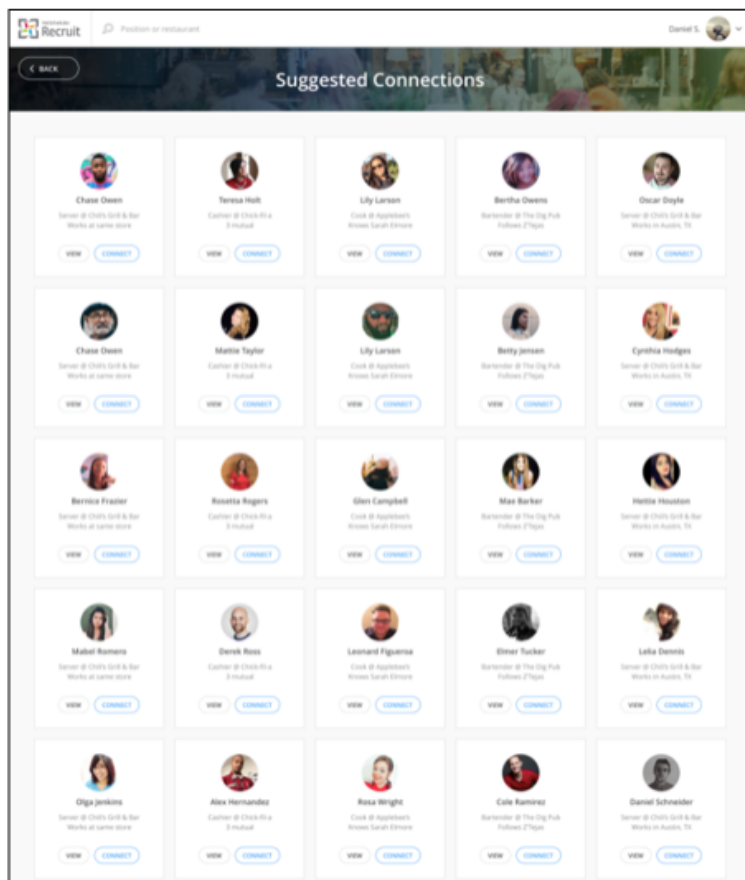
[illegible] Recruit

Position or restaurant

Daniel S.

BACK

Suggested Connections

Chase Owen
Server @ Chili's Grill & Bar
Works at same store
VIEW CONNECT

Teresa Holt
Cashier @ Chick-fil-a
3 mutual
VIEW CONNECT

Lily Larson
Cook @ Applebee's
Knows Sarah Elmore
VIEW CONNECT

Bertha Owens
Bartender @ The Dig Pub
Follows 2Tejas
VIEW CONNECT

Oscar Doyle
Server @ Chili's Grill & Bar
Works in Austin, TX
VIEW CONNECT

Chase Owen
Server @ Chili's Grill & Bar
Works at same store
VIEW CONNECT

Mattie Taylor
Cashier @ Chick-fil-a
3 mutual
VIEW CONNECT

Lily Larson
Cook @ Applebee's
Knows Sarah Elmore
VIEW CONNECT

Betty Jensen
Bartender @ The Dig Pub
Follows 2Tejas
VIEW CONNECT

Cynthia Hodges
Server @ Chili's Grill & Bar
Works in Austin, TX
VIEW CONNECT

Bernice Frazier
Server @ Chili's Grill & Bar
Works at same store
VIEW CONNECT

Rosetta Rogers
Cashier @ Chick-fil-a
3 mutual
VIEW CONNECT

Glen Campbell
Cook @ Applebee's
Knows Sarah Elmore
VIEW CONNECT

Max Barker
Bartender @ The Dig Pub
Follows 2Tejas
VIEW CONNECT

Hettie Houston
Server @ Chili's Grill & Bar
Works in Austin, TX
VIEW CONNECT

Mabel Romero
Server @ Chili's Grill & Bar
Works at same store
VIEW CONNECT

Derek Ross
Cashier @ Chick-fil-a
3 mutual
VIEW CONNECT

Leonard Figueroa
Cook @ Applebee's
Knows Sarah Elmore
VIEW CONNECT

Elmer Tucker
Bartender @ The Dig Pub
Follows 2Tejas
VIEW CONNECT

Lelia Dennis
Server @ Chili's Grill & Bar
Works in Austin, TX
VIEW CONNECT

Olga Jenkins
Server @ Chili's Grill & Bar
Works at same store
VIEW CONNECT

Alex Hernandez
Cashier @ Chick-fil-a
3 mutual
VIEW CONNECT

Rosa Wright
Cook @ Applebee's
Knows Sarah Elmore
VIEW CONNECT

Cole Ramirez
Bartender @ The Dig Pub
Follows 2Tejas
VIEW CONNECT

Daniel Schneider
Server @ Chili's Grill & Bar
Works in Austin, TX
VIEW CONNECT